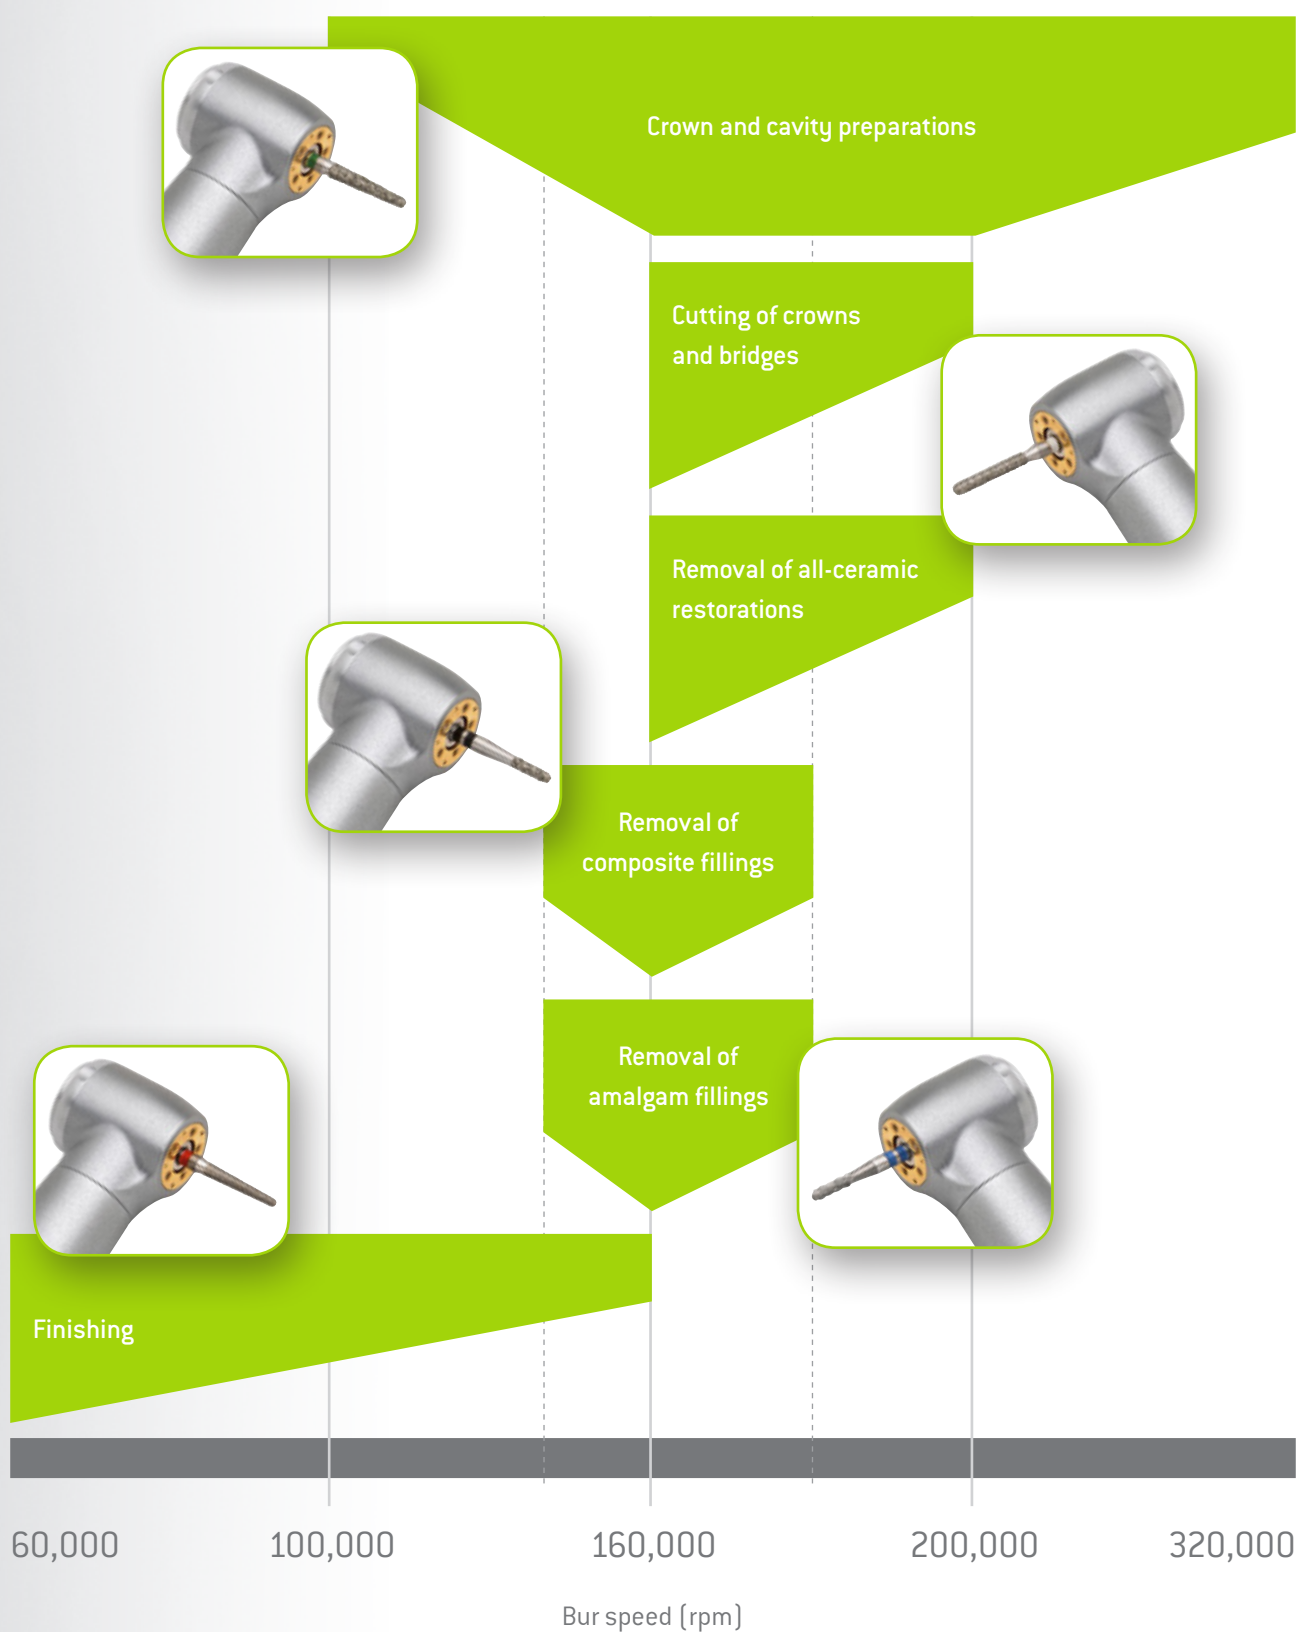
Crown and cavity preparations

Cutting of crowns and bridges

Removal of all-ceramic restorations

Removal of composite fillings

Removal of amalgam fillings

Finishing

60,000

100,000

160,000

200,000

320,000

Bur speed (rpm)